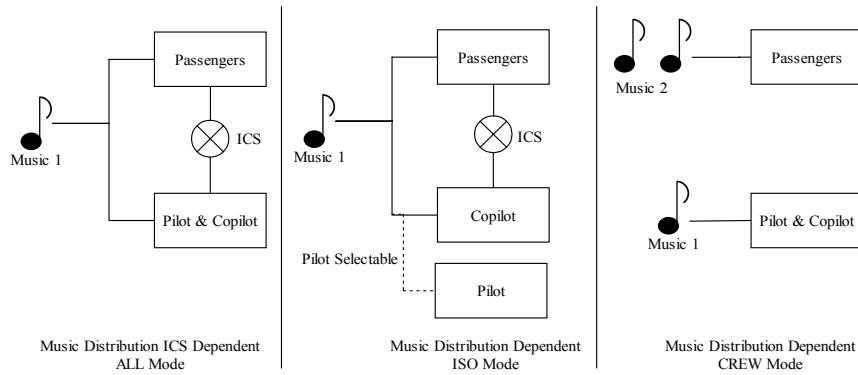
Passengers

ICS

Music 1

Pilot & Copilot

Music Distribution ICS Dependent
ALL Mode

Passengers

ICS

Music 1

Copilot

Pilot Selectable

Pilot

Music Distribution Dependent
ISO Mode

Music 2

Passengers

Music 1

Pilot & Copilot

Music Distribution Dependent
CREW Mode